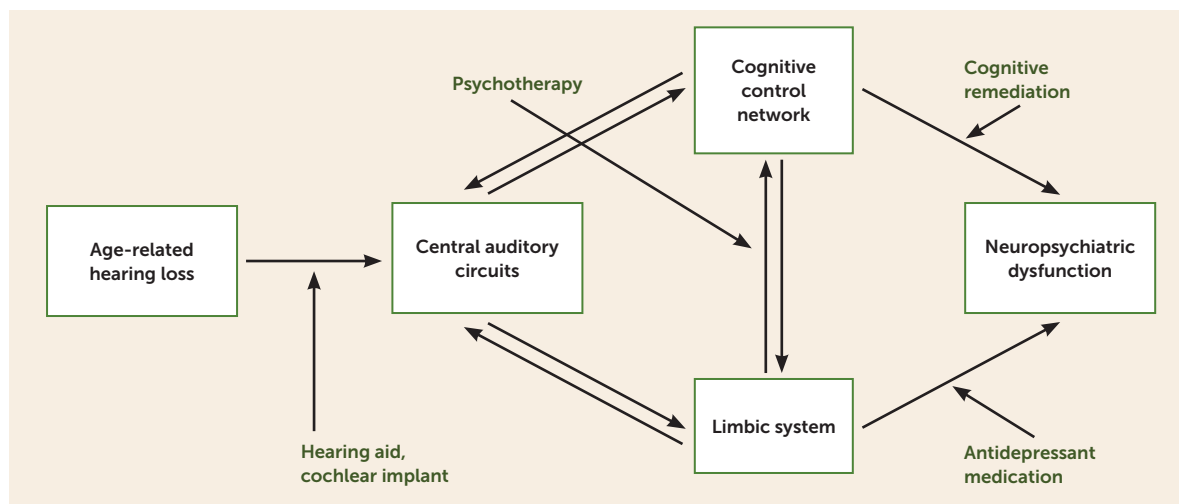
Psychotherapy

Cognitive control network

Cognitive remediation

Age-related hearing loss

Central auditory circuits

Neuropsychiatric dysfunction

Limbic system

Hearing aid, cochlear implant

Antidepressant medication